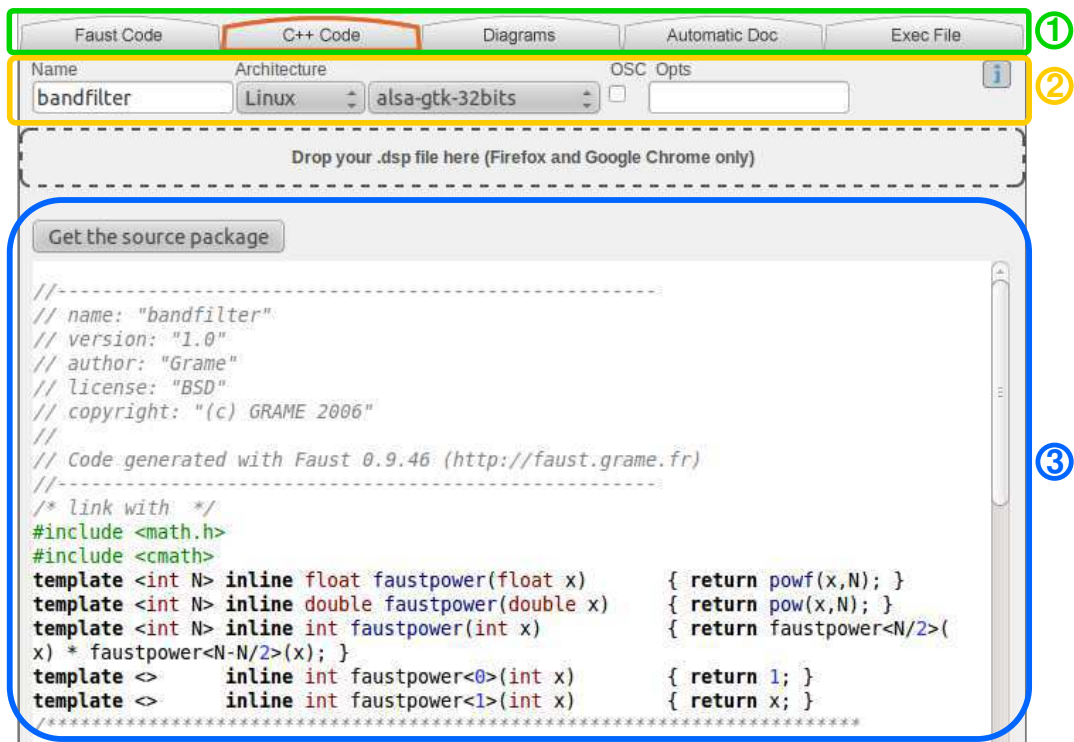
Faust Code | C++ Code | Diagrams | Automatic Doc | Exec File ①

Name: bandfilter
Architecture: Linux, alsa-gtk-32bits
OSC
Opts
i
②

Drop your .dsp file here (Firefox and Google Chrome only)

Get the source package

//-----------------------------------------------------
// name: "bandfilter"
// version: "1.0"
// author: "Grame"
// license: "BSD"
// copyright: "(c) GRAME 2006"
//
// Code generated with Faust 0.9.46 (http://faust.grame.fr)
//-----------------------------------------------------
/* link with */
#include <math.h>
#include <cmath>
template <int N> inline float faustpower(float x) { return powf(x,N); }
template <int N> inline double faustpower(double x) { return pow(x,N); }
template <int N> inline int faustpower(int x) { return faustpower<N/2>(x) * faustpower<N-N/2>(x); }
template <> inline int faustpower<0>(int x) { return 1; }
template <> inline int faustpower<1>(int x) { return x; }
/*************************************************************

③